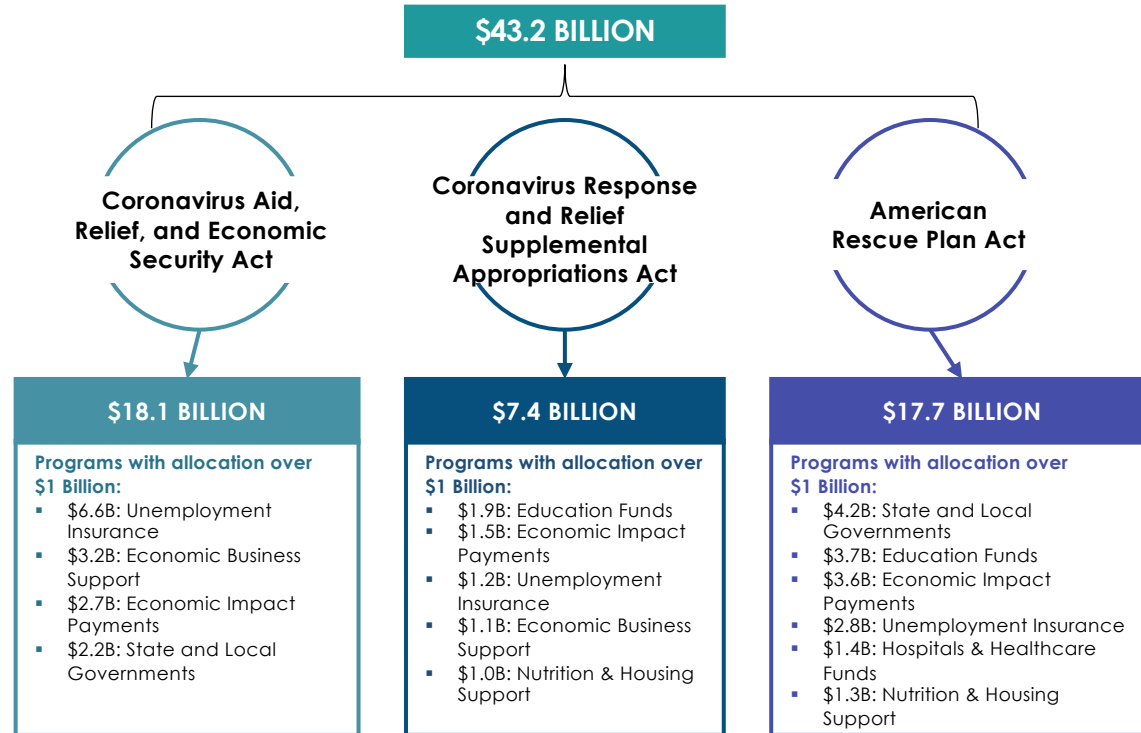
$43.2 BILLION

Coronavirus Aid, Relief, and Economic Security Act

Coronavirus Response and Relief Supplemental Appropriations Act

American Rescue Plan Act

$18.1 BILLION

Programs with allocation over $1 Billion:
- $6.6B: Unemployment Insurance
- $3.2B: Economic Business Support
- $2.7B: Economic Impact Payments
- $2.2B: State and Local Governments

$7.4 BILLION

Programs with allocation over $1 Billion:
- $1.9B: Education Funds
- $1.5B: Economic Impact Payments
- $1.2B: Unemployment Insurance
- $1.1B: Economic Business Support
- $1.0B: Nutrition & Housing Support

$17.7 BILLION

Programs with allocation over $1 Billion:
- $4.2B: State and Local Governments
- $3.7B: Education Funds
- $3.6B: Economic Impact Payments
- $2.8B: Unemployment Insurance
- $1.4B: Hospitals & Healthcare Funds
- $1.3B: Nutrition & Housing Support